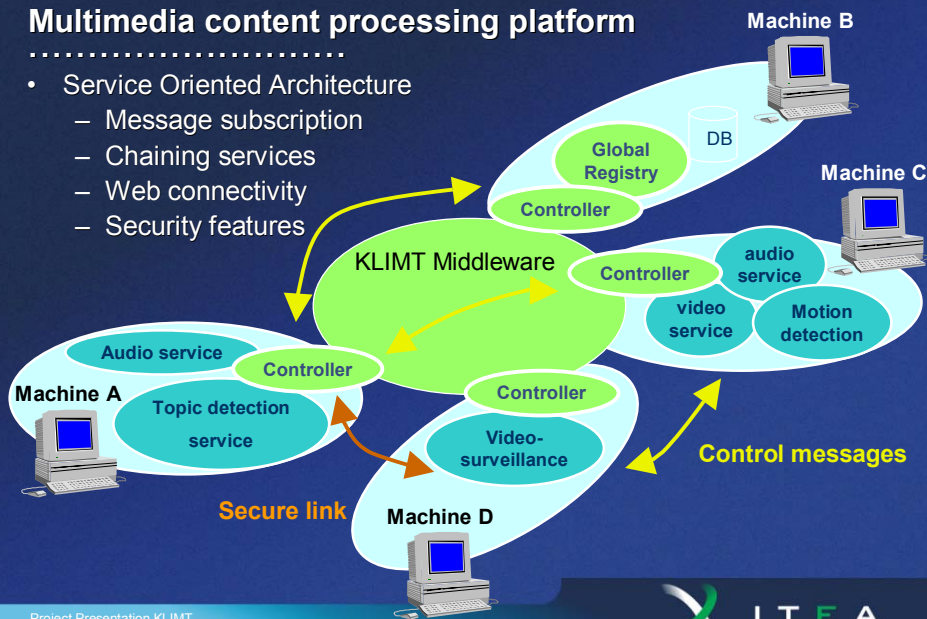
Multimedia content processing platform

• Service Oriented Architecture
– Message subscription
– Chaining services
– Web connectivity
– Security features

Machine B
DB
Global Registry
Controller
Machine C
KLIMT Middleware
Controller
audio service
video service
Motion detection
Audio service
Controller
Machine A
Topic detection service
Controller
Video-surveillance
Control messages
Secure link
Machine D

Project Presentation KLIMT
ITEA